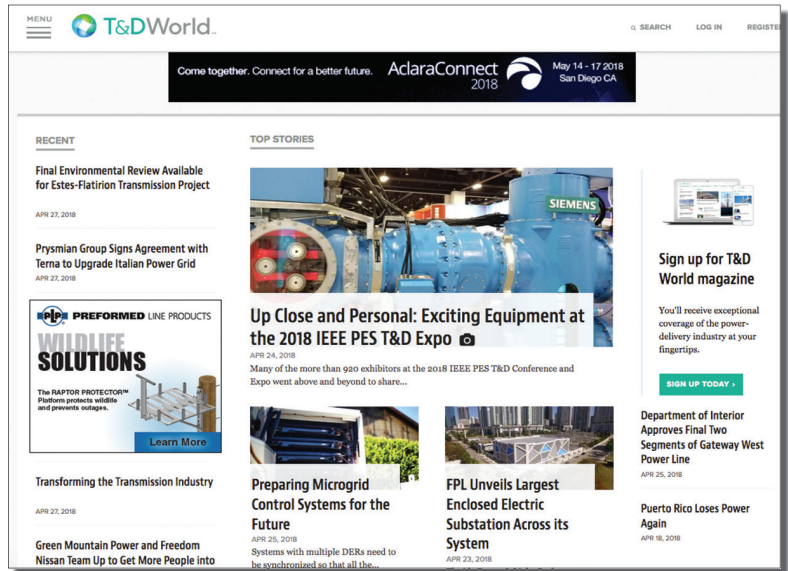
MENU

T&DWorld

SEARCH LOG IN REGISTE

Come together. Connect for a better future. AclaraConnect 2018 May 14 - 17 2018 San Diego CA

RECENT

Final Environmental Review Available for Estes-Flatiron Transmission Project

APR 27, 2018

Prysmian Group Signs Agreement with Terna to Upgrade Italian Power Grid

APR 27, 2018

PLP PREFORMED LINE PRODUCTS

WILDLIFE SOLUTIONS

The RAPTOR PROTECTOR™ Platform protects wildlife and prevents outages.

Learn More

Transforming the Transmission Industry

APR 27, 2018

Green Mountain Power and Freedom Nissan Team Up to Get More People into

TOP STORIES

SIEMENS

Up Close and Personal: Exciting Equipment at the 2018 IEEE PES T&D Expo

APR 24, 2018

Many of the more than 920 exhibitors at the 2018 IEEE PES T&D Conference and Expo went above and beyond to share...

Preparing Microgrid Control Systems for the Future

APR 25, 2018

Systems with multiple DERs need to be synchronized so that all the...

FPL Unveils Largest Enclosed Electric Substation Across its System

APR 23, 2018

Sign up for T&D World magazine

You'll receive exceptional coverage of the power-delivery industry at your fingertips.

SIGN UP TODAY ›

Department of Interior Approves Final Two Segments of Gateway West Power Line

APR 25, 2018

Puerto Rico Loses Power Again

APR 18, 2018